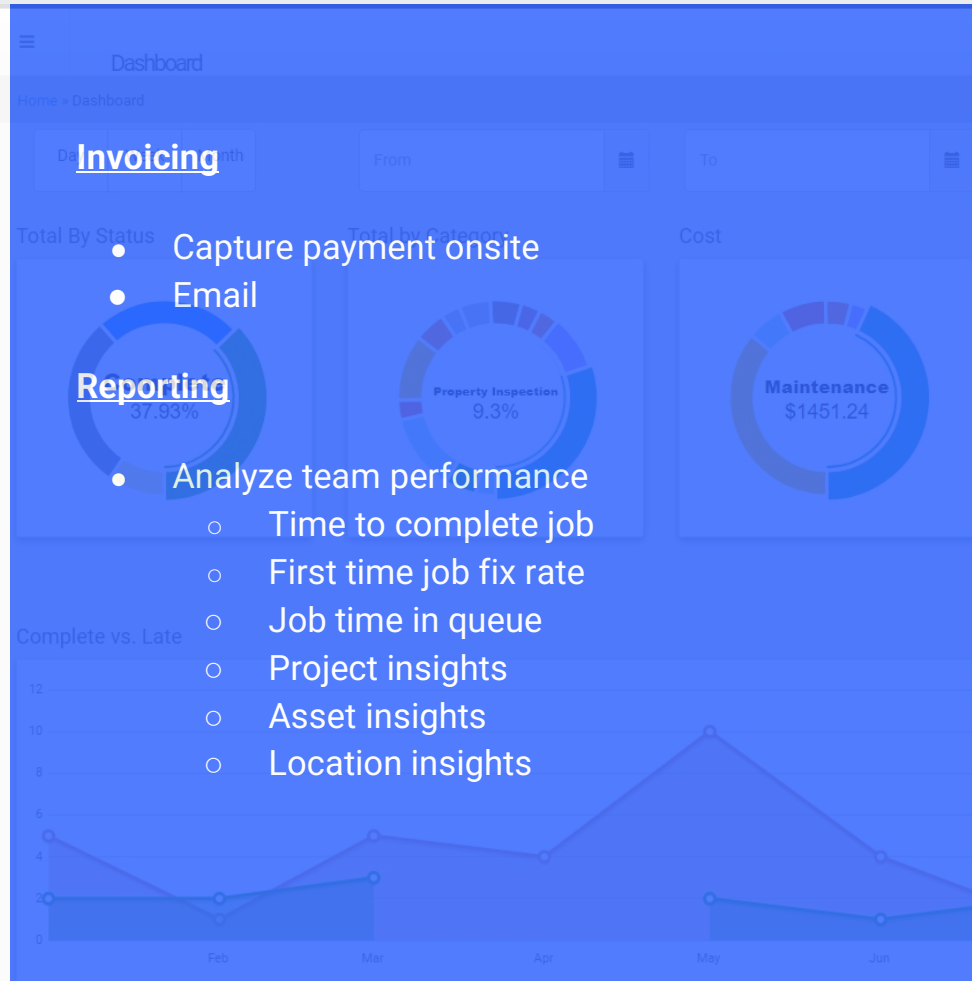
Dashboard

Home » Dashboard

Da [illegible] nth

From

To

**Invoicing**

- Capture payment onsite
- Email

**Reporting**

- Analyze team performance
  - Time to complete job
  - First time job fix rate
  - Job time in queue
  - Project insights
  - Asset insights
  - Location insights

Total By Status

37.93%

Total by Category

Property Inspection
9.3%

Cost

Maintenance
$1451.24

Complete vs. Late

12
10
8
6
4
2
0

Feb
Mar
Apr
May
Jun